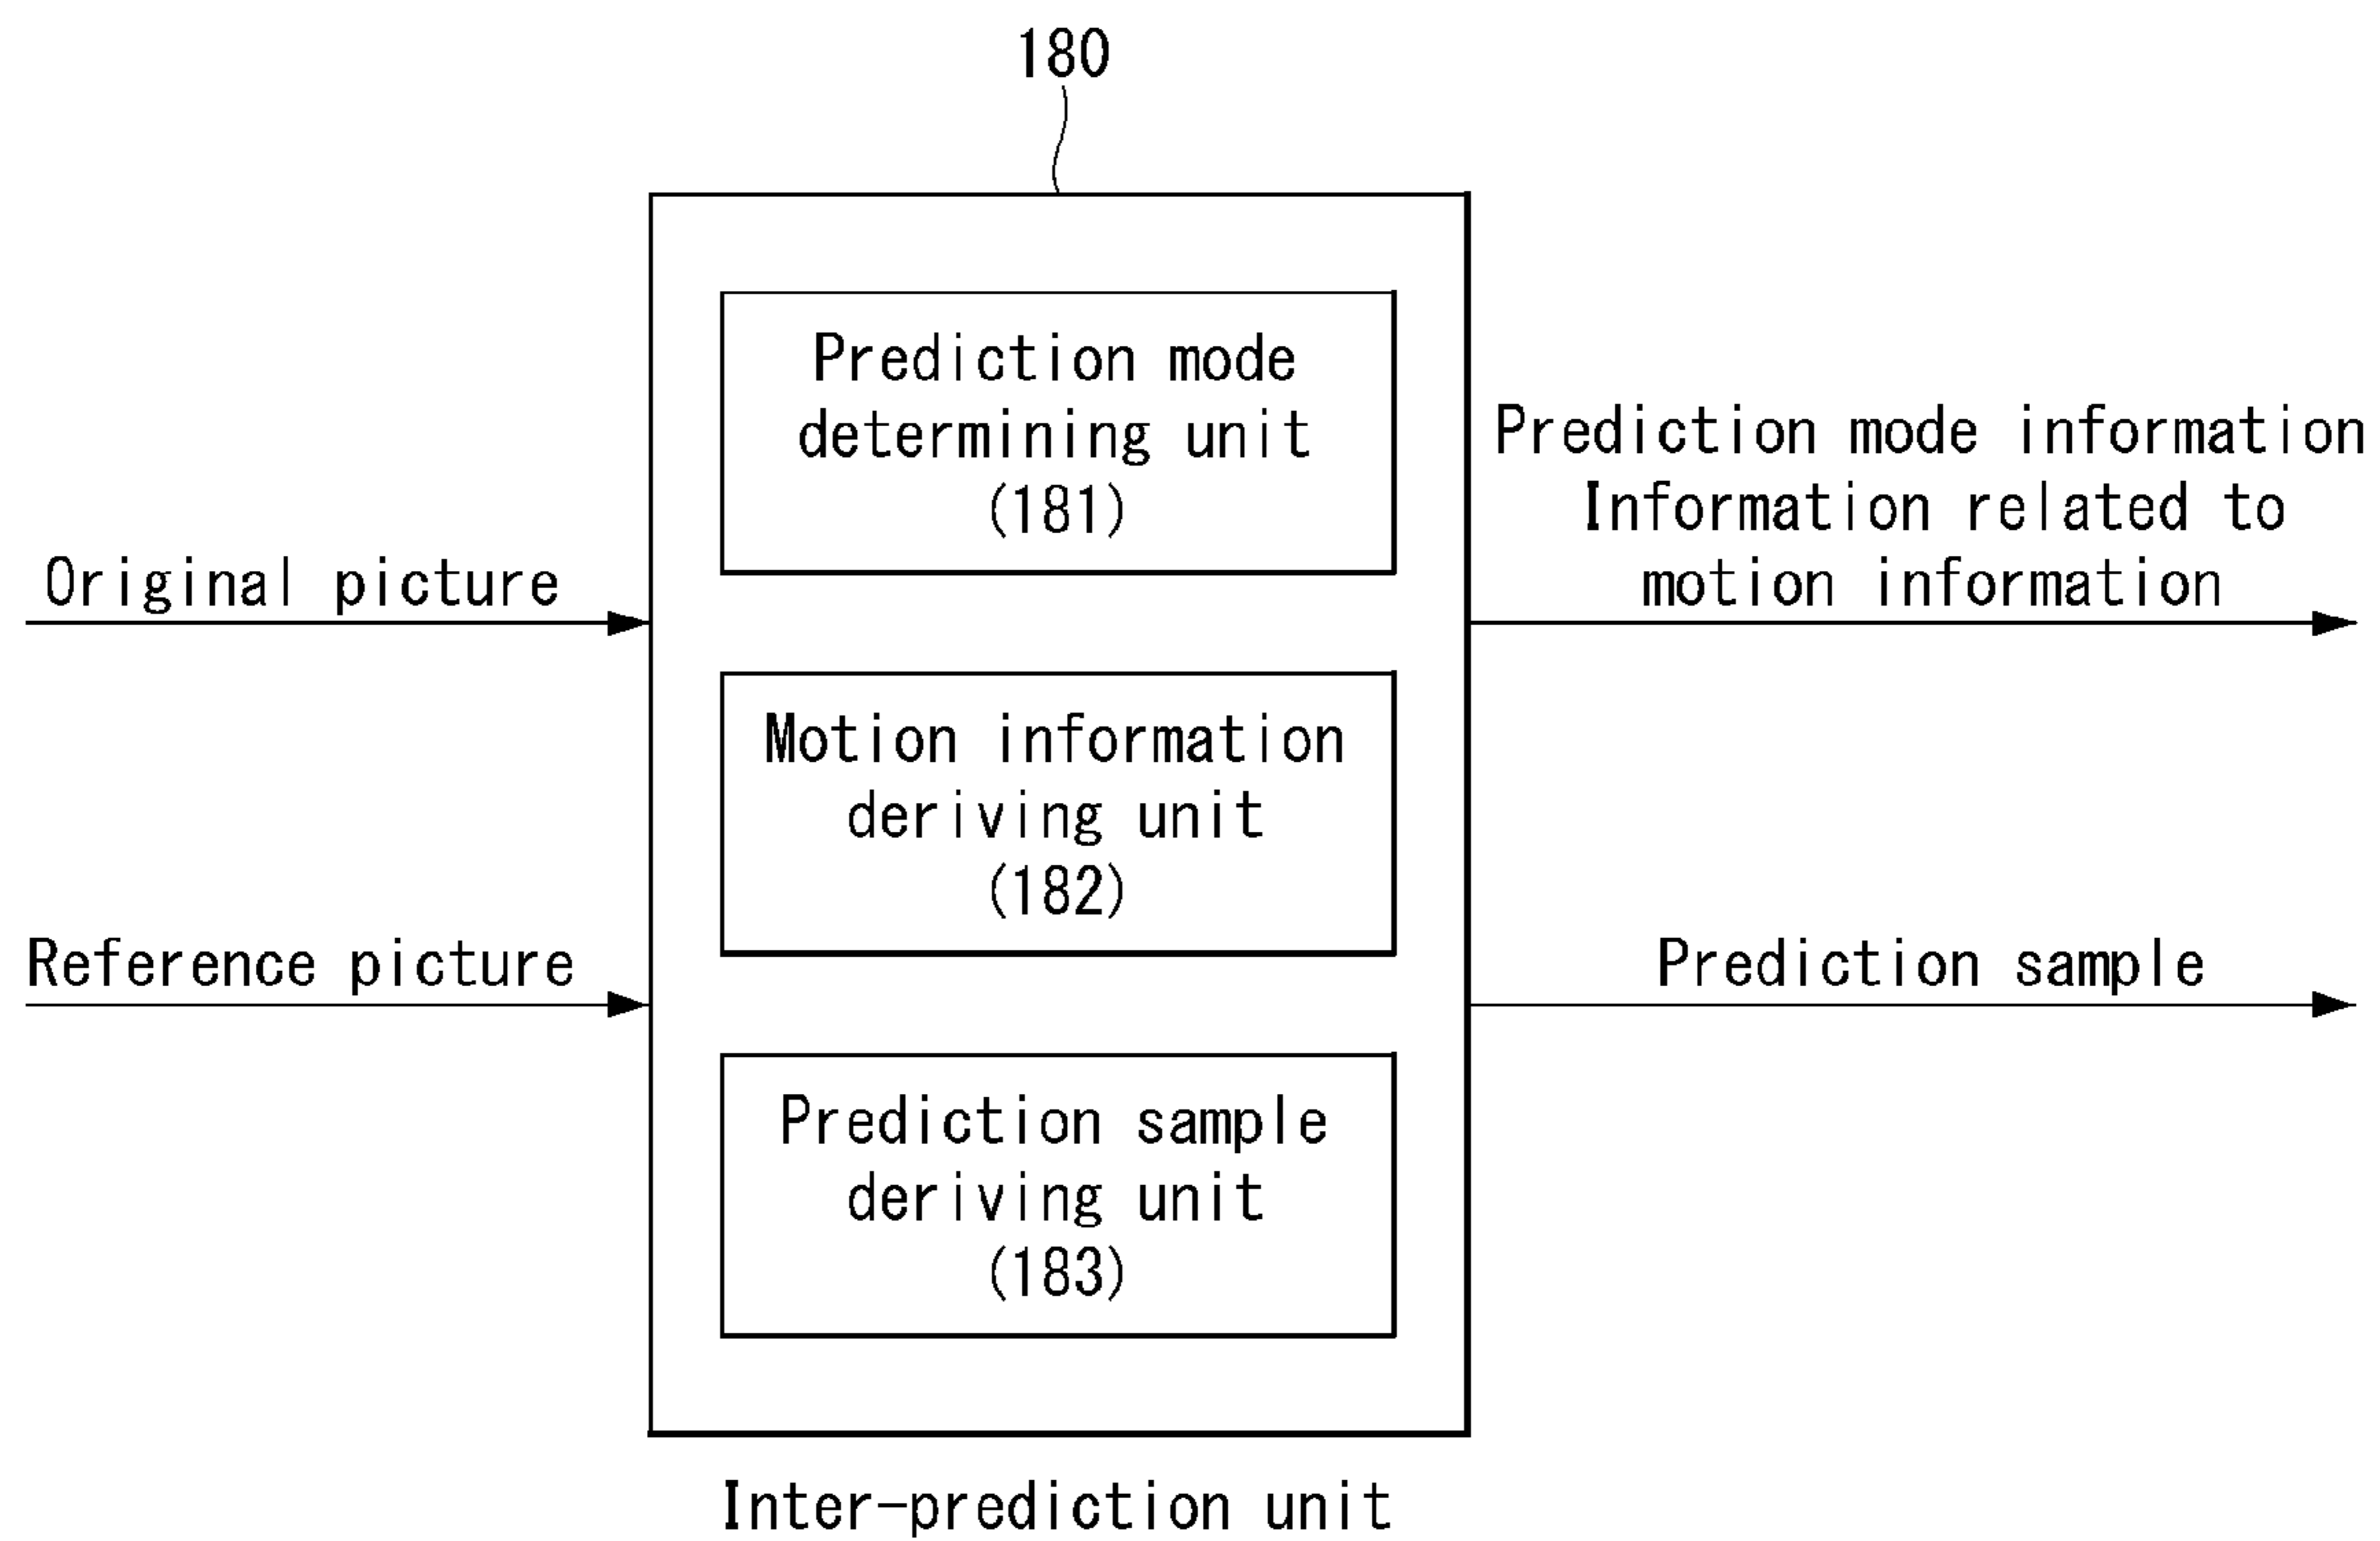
180

Original picture

Reference picture

Prediction mode determining unit (181)

Motion information deriving unit (182)

Prediction sample deriving unit (183)

Prediction mode information
Information related to motion information

Prediction sample

Inter-prediction unit